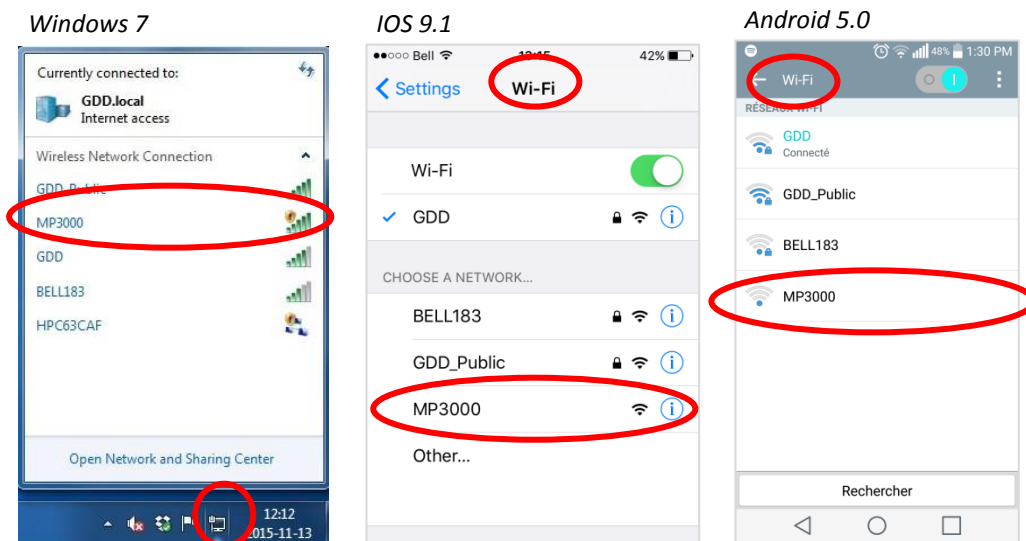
Windows 7

Currently connected to:

GDD.local
Internet access

Wireless Network Connection

GDD_Public

MP3000

GDD

BELL183

HPC63CAF

Open Network and Sharing Center

12:12
2015-11-13

IOS 9.1

●●○○○ Bell 12:15 42%

< Settings Wi-Fi

Wi-Fi

✓ GDD

CHOOSE A NETWORK...

BELL183

GDD_Public

MP3000

Other...

Android 5.0

48% 1:30 PM

← Wi-Fi

RÉSEAUX WI-FI

GDD
Connecté

GDD_Public

BELL183

MP3000

Rechercher